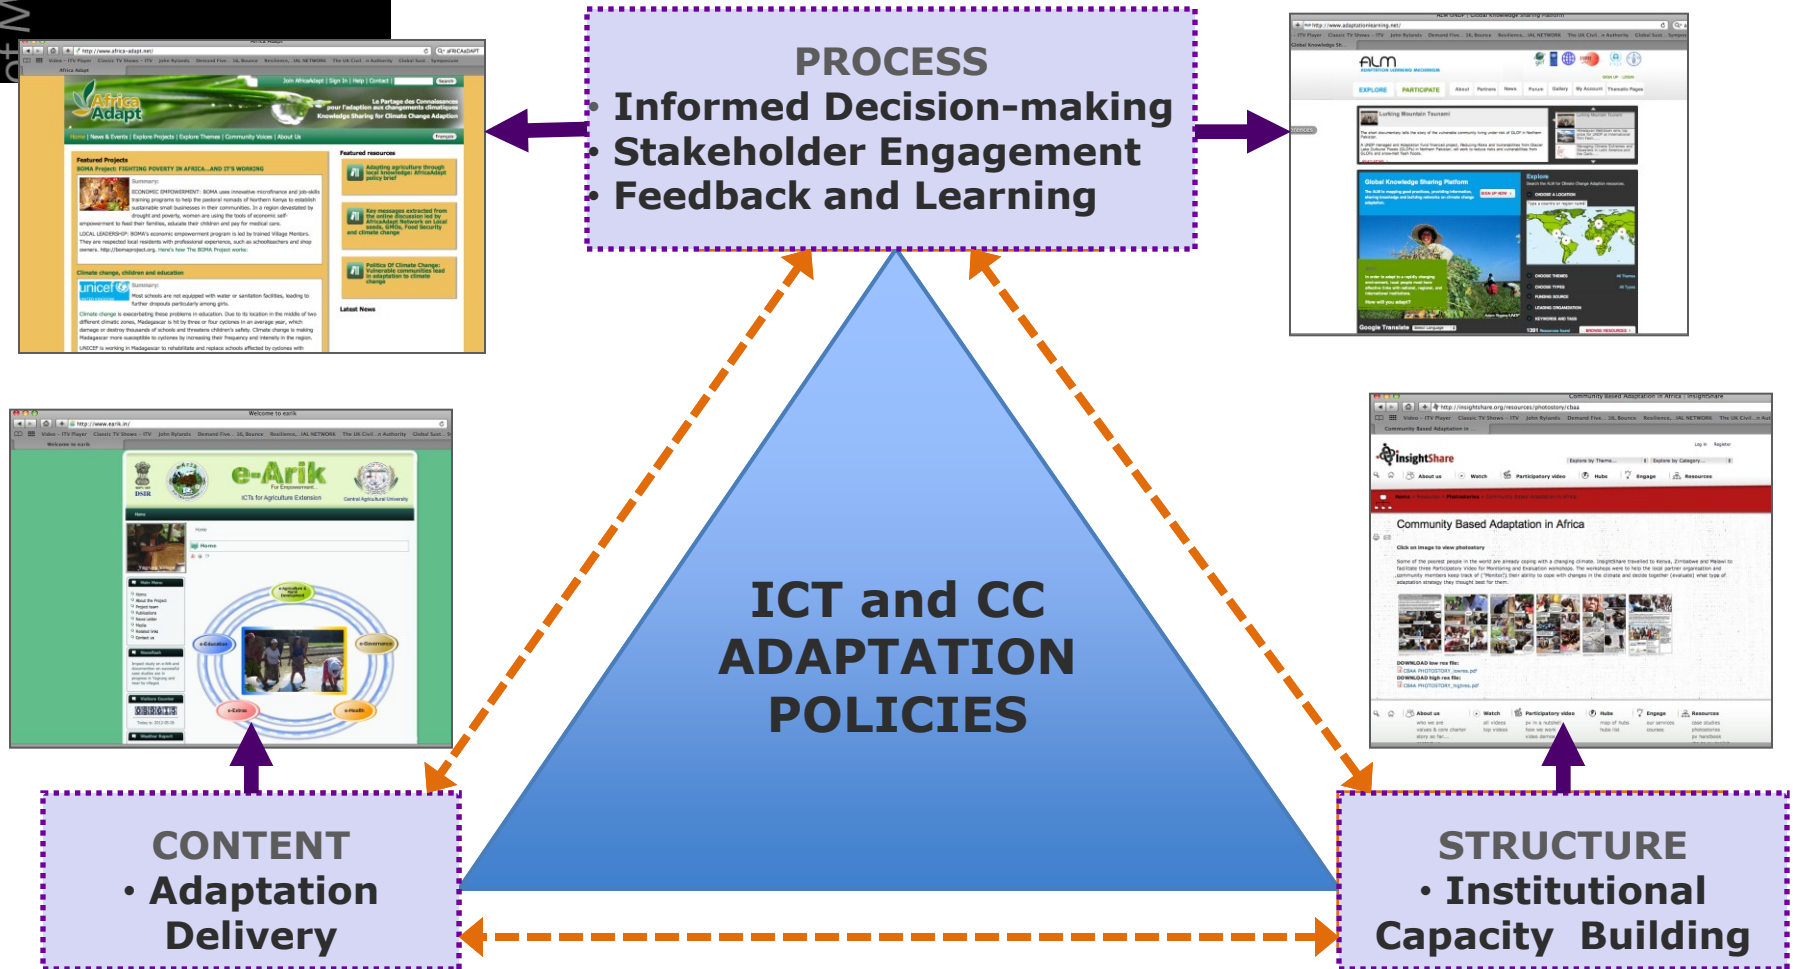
PROCESS
• Informed Decision-making
• Stakeholder Engagement
• Feedback and Learning

ICT and CC ADAPTATION POLICIES

CONTENT
• Adaptation Delivery

STRUCTURE
• Institutional Capacity Building

Africa Adapt
Featured Projects
BOMA Project: FIGHTING POVERTY IN AFRICA...AND IT'S WORKING
Climate change, children and education
Featured resources
Adapting agriculture through local knowledge: AfricaAdapt policy brief
Key messages extracted from the online discussion led by AfricaAdapt Network on Local seeds, GMOs, Food Security and climate change
Politics Of Climate Change: Vulnerable communities lead in adaptation to climate change
Latest News

ALM
EXPLORE PARTICIPATE
Lurking Mountain Tsunami
Global Knowledge Sharing Platform
Explore
Google Translate

Welcome to earik
e-Arik
ICTs for Agriculture Extension
Home
e-Education
e-Governance
e-Extns
e-Health

Community Based Adaptation in Africa : InsightShare
InsightShare
About us Watch Participatory video Hubs Engage Resources
Community Based Adaptation in Africa
Click on image to view photostory
DOWNLOAD low res file:
CBAA PHOTOSTORY_lowres.pdf
DOWNLOAD high res file:
CBAA PHOTOSTORY_highres.pdf